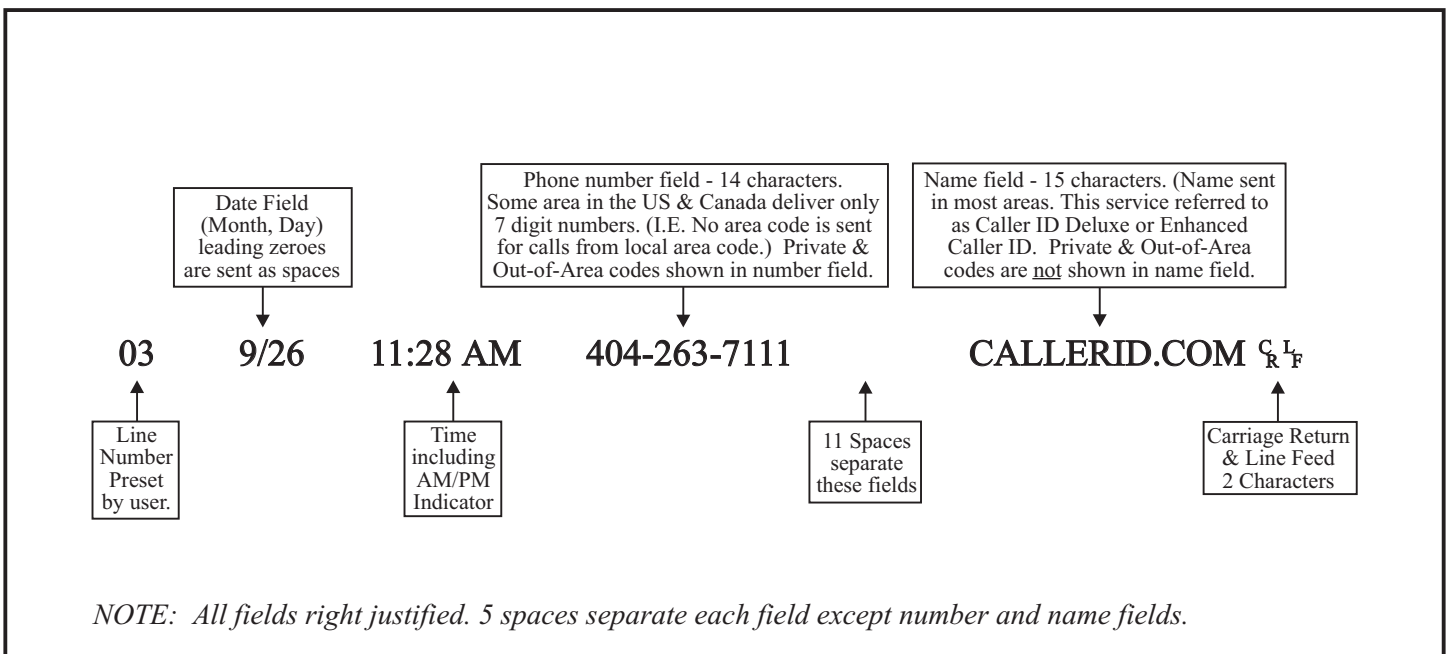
Date Field (Month, Day) leading zeroes are sent as spaces

Phone number field - 14 characters. Some area in the US & Canada deliver only 7 digit numbers. (I.E. No area code is sent for calls from local area code.) Private & Out-of-Area codes shown in number field.

Name field - 15 characters. (Name sent in most areas. This service referred to as Caller ID Deluxe or Enhanced Caller ID. Private & Out-of-Area codes are not shown in name field.

03 9/26 11:28 AM 404-263-7111 CALLERID.COM $^{C}_{R}$ $^{L}_{F}$

Line Number Preset by user.

Time including AM/PM Indicator

11 Spaces separate these fields

Carriage Return & Line Feed 2 Characters

NOTE: All fields right justified. 5 spaces separate each field except number and name fields.